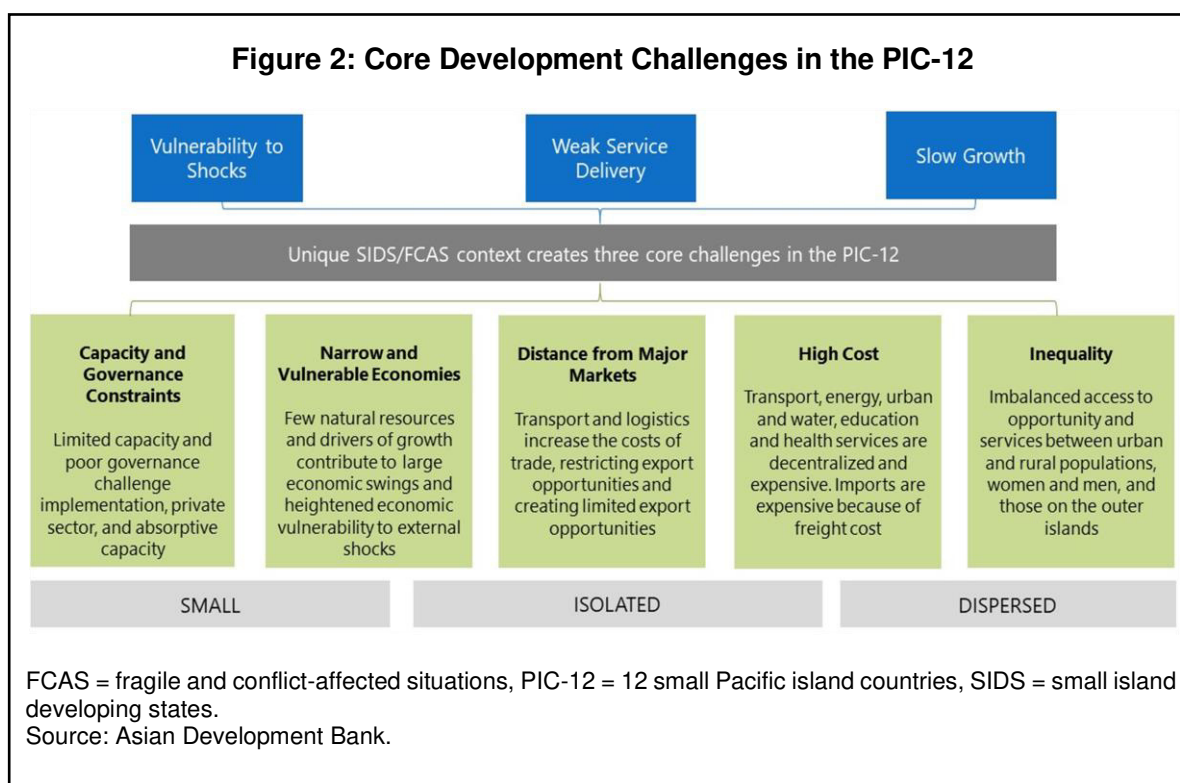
Figure 2: Core Development Challenges in the PIC-12

Vulnerability to Shocks

Weak Service Delivery

Slow Growth

Unique SIDS/FCAS context creates three core challenges in the PIC-12

Capacity and Governance Constraints

Limited capacity and poor governance challenge implementation, private sector, and absorptive capacity

Narrow and Vulnerable Economies

Few natural resources and drivers of growth contribute to large economic swings and heightened economic vulnerability to external shocks

Distance from Major Markets

Transport and logistics increase the costs of trade, restricting export opportunities and creating limited export opportunities

High Cost

Transport, energy, urban and water, education and health services are decentralized and expensive. Imports are expensive because of freight cost

Inequality

Imbalanced access to opportunity and services between urban and rural populations, women and men, and those on the outer islands

SMALL

ISOLATED

DISPERSED

FCAS = fragile and conflict-affected situations, PIC-12 = 12 small Pacific island countries, SIDS = small island developing states.
Source: Asian Development Bank.